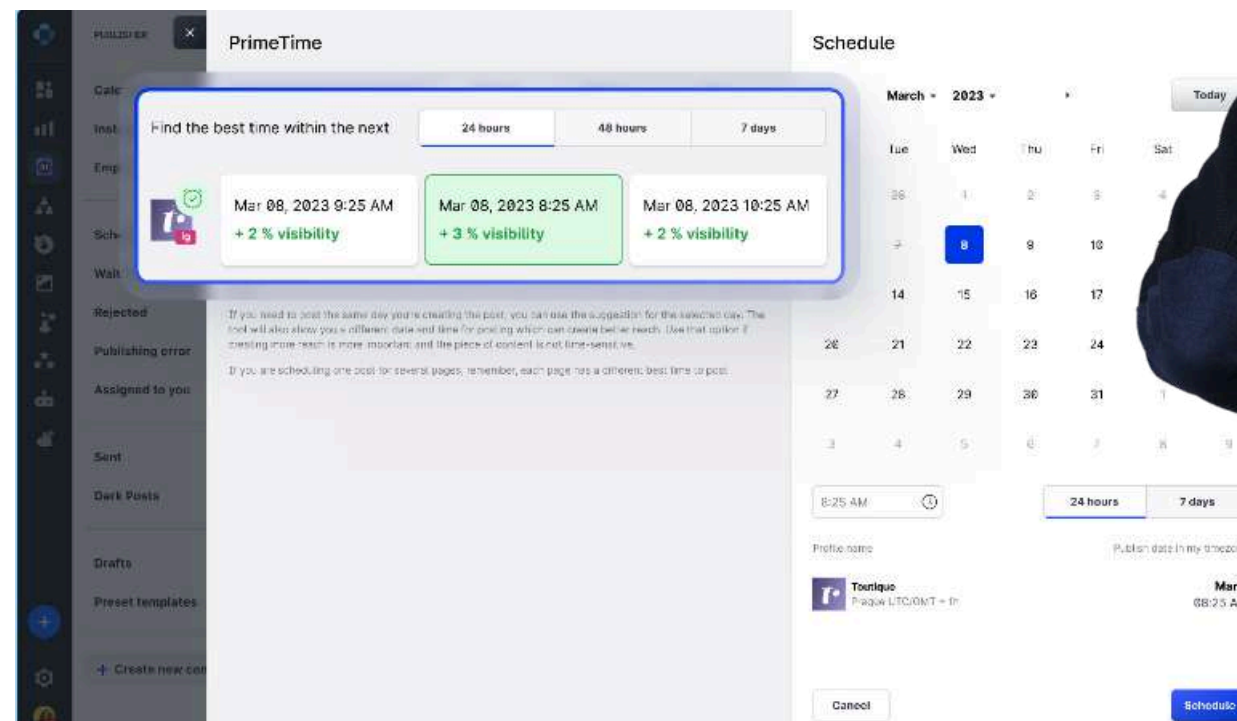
PUBLISHER

Cale
Inst
Emp
Sch
Wait
Rejected
Publishing error
Assigned to you

Sent
Dark Posts

Drafts
Preset templates

+ Create new con

PrimeTime

Find the best time within the next

| 24 hours | 48 hours | 7 days |
|---|---|---|

Mar 08, 2023 9:25 AM
+ 2 % visibility

Mar 08, 2023 8:25 AM
+ 3 % visibility

Mar 08, 2023 10:25 AM
+ 2 % visibility

If you need to post the same day you're creating the post, you can use the suggestion for the selected day. The tool will also show you a different date and time for posting which can create better reach. Use that option if creating more reach is more important and the piece of content is not time-sensitive.

If you are scheduling one post for several pages, remember, each page has a different best time to post.

Schedule

March 2023 Today

| Tue | Wed | Thu | Fri | Sat |
|---|---|---|---|---|
| 28 | 1 | 2 | 3 | 4 |
| 7 | 8 | 9 | 10 | |
| 14 | 15 | 16 | 17 | |
| 21 | 22 | 23 | 24 | |
| 28 | 29 | 30 | 31 | 1 |
| 4 | 5 | 6 | 7 | 8 |

20
27
3

8:25 AM

24 hours | 7 days

Profile name

Publish date in my timezo

Toutique
Prague UTC/GMT + 1h

Mar
08:25 A

Cancel

Schedule